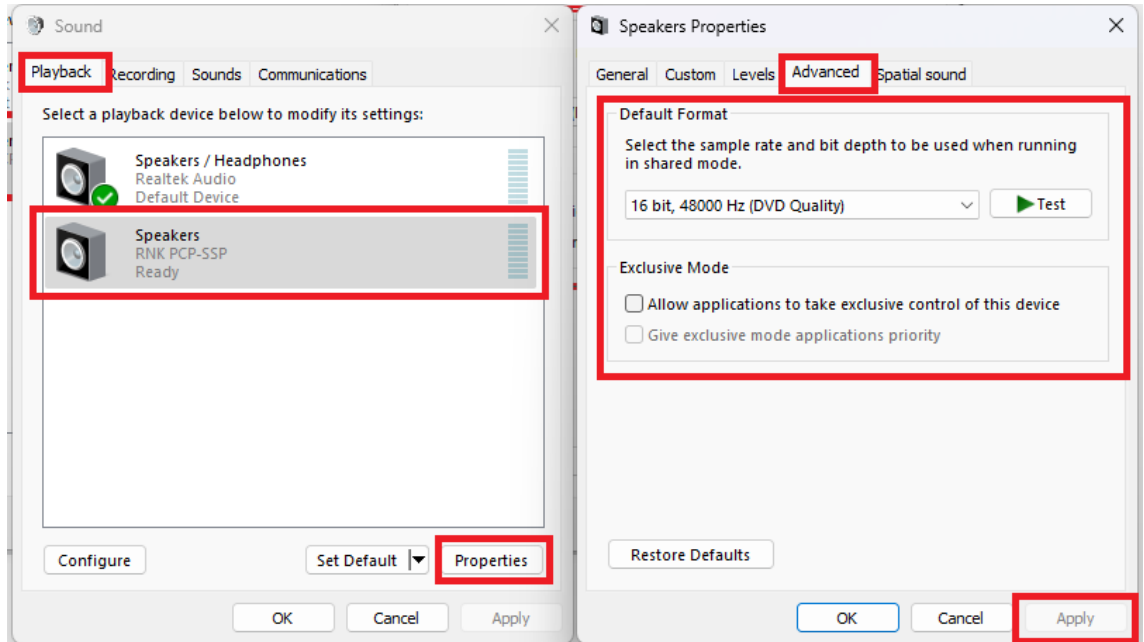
Sound

Playback Recording Sounds Communications

Select a playback device below to modify its settings:

Speakers / Headphones
Realtek Audio
Default Device

Speakers
RNK PCP-SSP
Ready

Configure

Set Default

Properties

OK Cancel Apply

Speakers Properties

General Custom Levels Advanced Spatial sound

Default Format

Select the sample rate and bit depth to be used when running in shared mode.

16 bit, 48000 Hz (DVD Quality)

Test

Exclusive Mode

Allow applications to take exclusive control of this device

Give exclusive mode applications priority

Restore Defaults

OK Cancel Apply